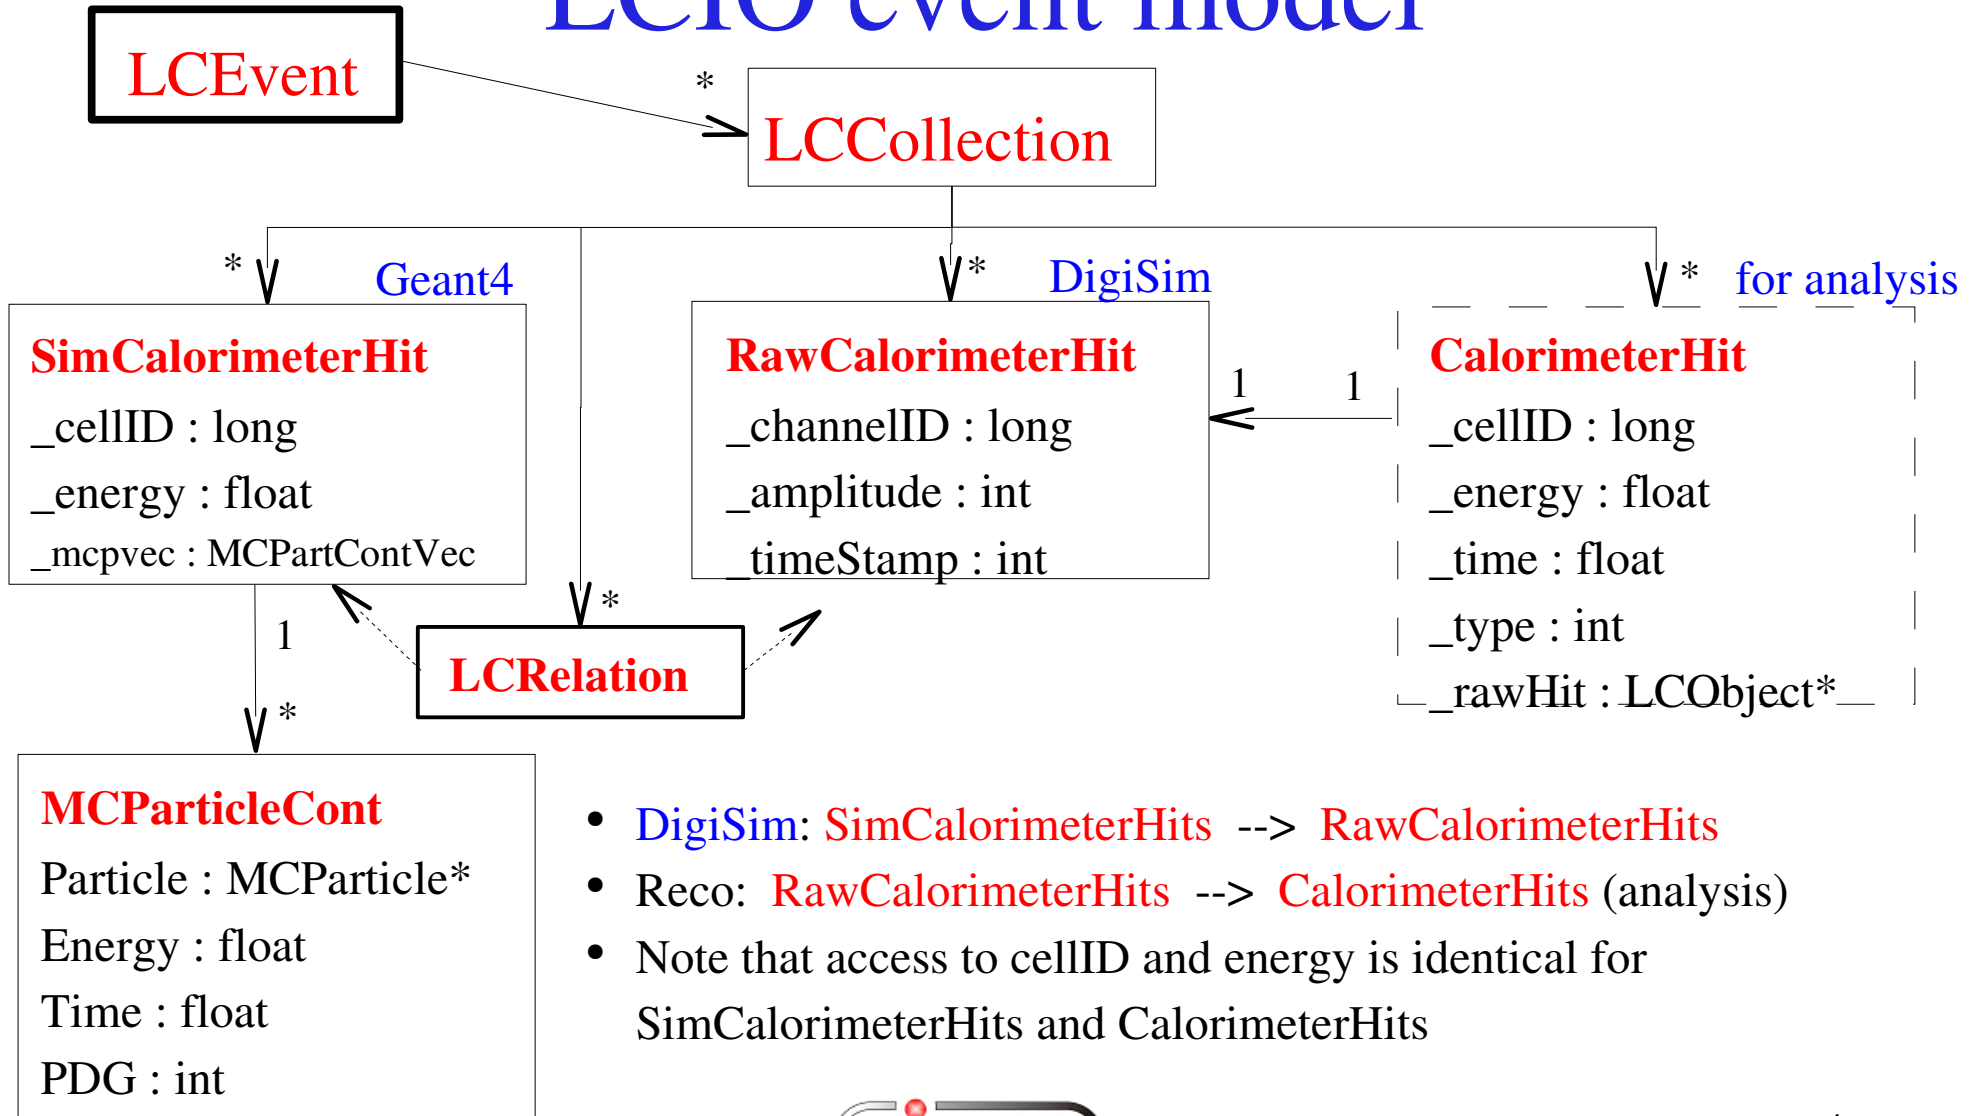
LCIO event model

LCEvent

*

LCCollection

*

Geant4

*

DigiSim

*

for analysis

SimCalorimeterHit
_cellID : long
_energy : float
_mcpvec : MCPartContVec

RawCalorimeterHit
_channelID : long
_amplitude : int
_timeStamp : int

1

1

CalorimeterHit
_cellID : long
_energy : float
_time : float
_type : int
_rawHit : LCObject*

1

*

*

LCRelation

MCParticleCont
Particle : MCParticle*
Energy : float
Time : float
PDG : int

• DigiSim: SimCalorimeterHits --> RawCalorimeterHits
• Reco: RawCalorimeterHits --> CalorimeterHits (analysis)
• Note that access to cellID and energy is identical for SimCalorimeterHits and CalorimeterHits